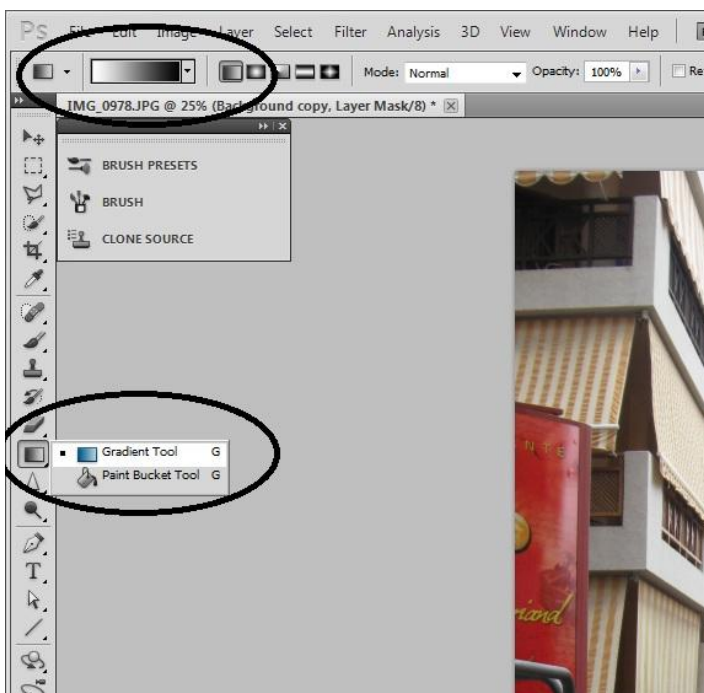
Ps File Edit Image Layer Select Filter Analysis 3D View Window Help

Mode: Normal Opacity: 100% Re

IMG_0978.JPG @ 25% (Background copy, Layer Mask/8) *

BRUSH PRESETS

BRUSH

CLONE SOURCE

Gradient Tool G

Paint Bucket Tool G

T

NTE

riand